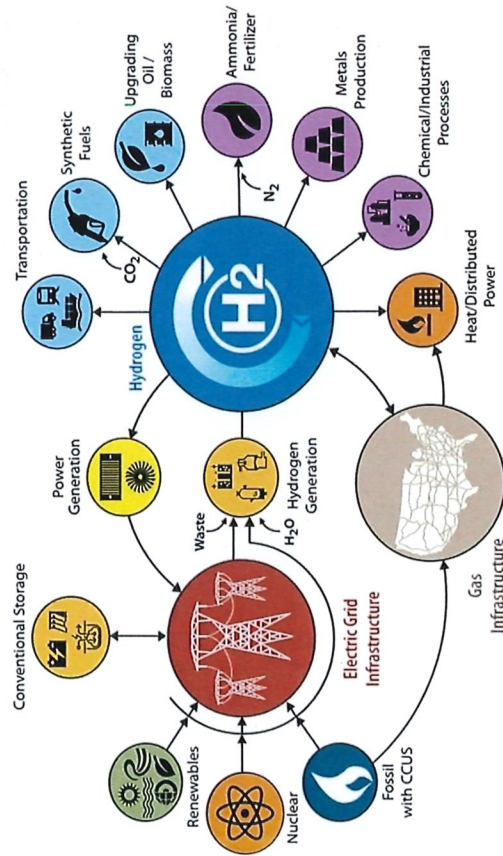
Conventional Storage

Power Generation

Transportation

Synthetic Fuels

$CO_2$

Upgrading Oil / Biomass

Ammonia/ Fertilizer

$N_2$

Metals Production

Chemical/Industrial Processes

$H_2$

Hydrogen

Heat/Distributed Power

Waste

$H_2O$

Hydrogen Generation

Renewables

Nuclear

Fossil with CCUS

Electric Grid Infrastructure

Gas Infrastructure